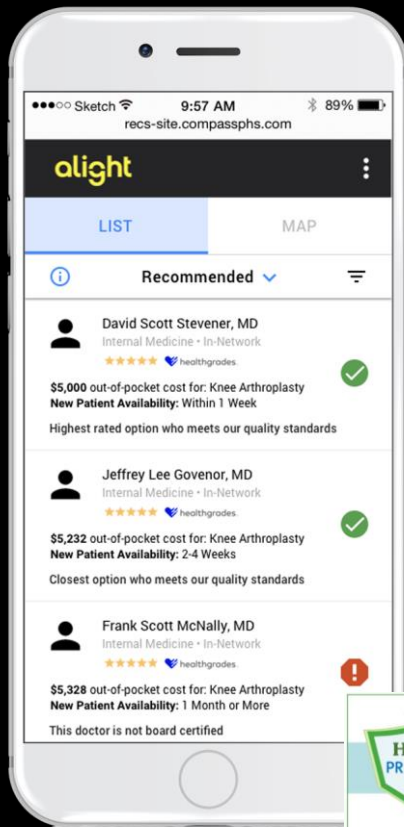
●●●○○ Sketch 9:57 AM 89%
recs-site.compassphs.com

alight

LIST MAP

Recommended

David Scott Stevener, MD
Internal Medicine • In-Network
healthgrades.
**$5,000** out-of-pocket cost for: Knee Arthroplasty
**New Patient Availability:** Within 1 Week
Highest rated option who meets our quality standards

Jeffrey Lee Govenor, MD
Internal Medicine • In-Network
healthgrades.
**$5,232** out-of-pocket cost for: Knee Arthroplasty
**New Patient Availability:** 2-4 Weeks
Closest option who meets our quality standards

Frank Scott McNally, MD
Internal Medicine • In-Network
healthgrades.
**$5,328** out-of-pocket cost for: Knee Arthroplasty
**New Patient Availability:** 1 Month or More
This doctor is not board certified

H
PR